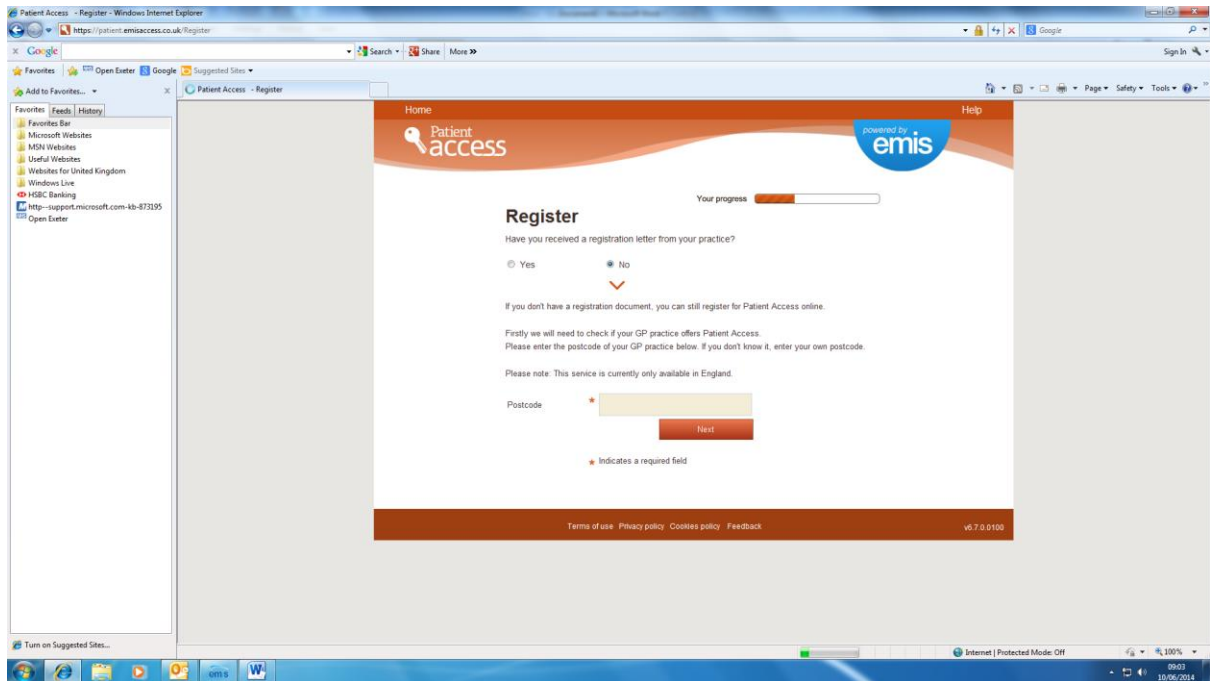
Patient Access - Register - Windows Internet Explorer

https://patient.emisaccess.co.uk/Register

Google

x Google Search Share More »

Sign In

Favorites Open Exeter Google Suggested Sites

Add to Favorites...

Patient Access - Register

Page Safety Tools

Favorites Feeds History

Favorites Bar
Microsoft Websites
MSN Websites
Useful Websites
Websites for United Kingdom
Windows Live
HSBC Banking
http--support.microsoft.com-kb-873195
Open Exeter

Home

Help

Patient access

powered by emis

Your progress

Register

Have you received a registration letter from your practice?

Yes

No

If you don't have a registration document, you can still register for Patient Access online.

Firstly we will need to check if your GP practice offers Patient Access.
Please enter the postcode of your GP practice below. If you don't know it, enter your own postcode.

Please note: This service is currently only available in England.

Postcode *

Next

* Indicates a required field

Terms of use Privacy policy Cookies policy Feedback

v6.7.0.0100

Turn on Suggested Sites...

Internet | Protected Mode: Off

100%

09:03
10/06/2014